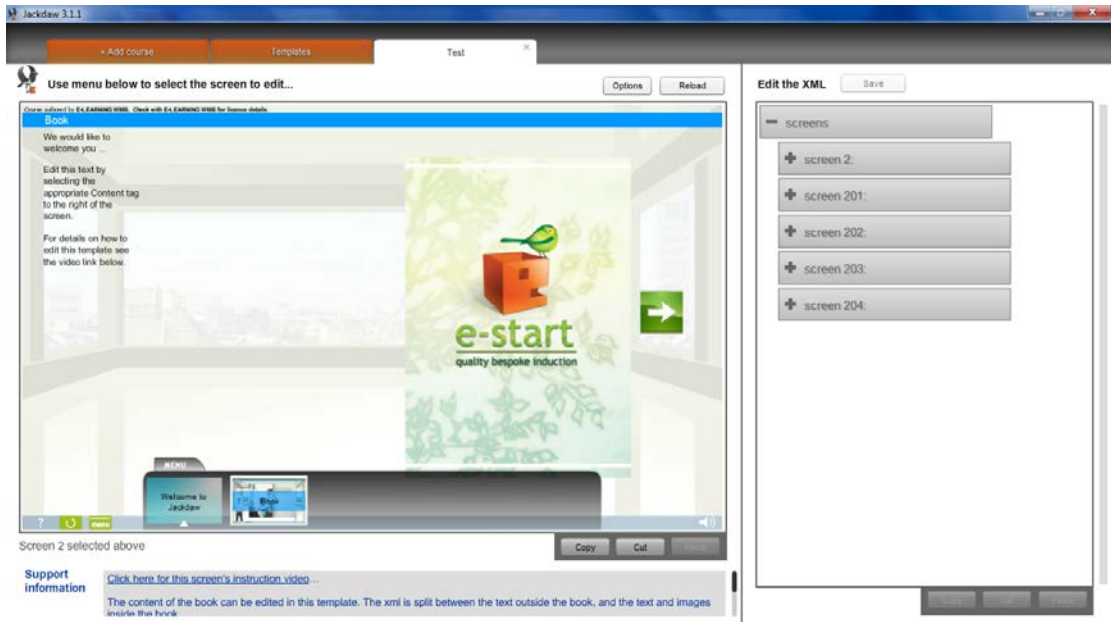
Jackdaw 3.1.1

+ Add course | Templates | Test

Use menu below to select the screen to edit...

Options | Reload

Course authored by E-LEARNING WMB. Check with E-LEARNING WMB for licence details.

Book

We would like to welcome you ...

Edit this text by selecting the appropriate Content tag to the right of the screen.

For details on how to edit this template see the video link below.

e-start
quality bespoke induction

MENU

Welcome to Jackdaw

Book

?

menu

Screen 2 selected above

Copy | Cut | Paste

Support information

Click here for this screen's instruction video...

The content of the book can be edited in this template. The xml is split between the text outside the book, and the text and images inside the book.

Edit the XML | Save

— screens
+ screen 2:
+ screen 201:
+ screen 202:
+ screen 203:
+ screen 204:

Copy | Cut | Paste